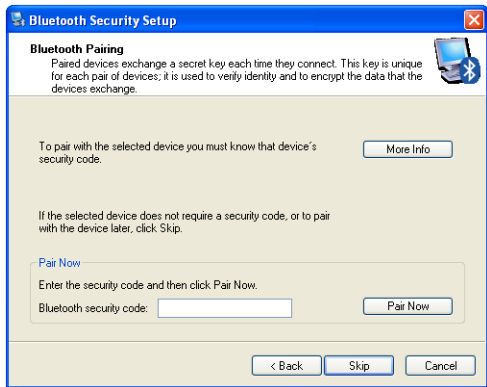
Bluetooth Security Setup

Bluetooth Pairing
Paired devices exchange a secret key each time they connect. This key is unique for each pair of devices; it is used to verify identity and to encrypt the data that the devices exchange.

To pair with the selected device you must know that device's security code.

More Info

If the selected device does not require a security code, or to pair with the device later, click Skip.

Pair Now
Enter the security code and then click Pair Now.
Bluetooth security code:

Pair Now

< Back
Skip
Cancel